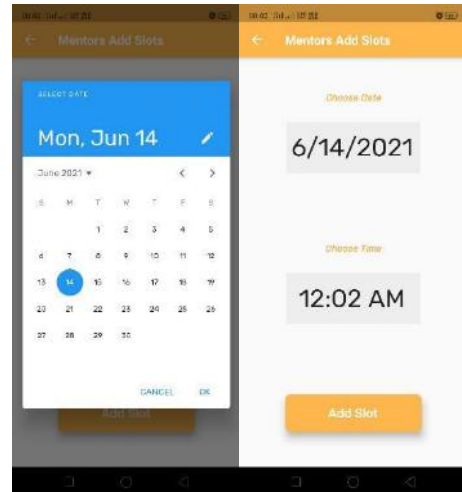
Mentors Add Slots

SELECT DATE

Mon, Jun 14

June 2021

| S | M | T | W | T | F | S |
|---|---|---|---|---|---|---|
| | | 1 | 2 | 3 | 4 | 5 |
| 6 | 7 | 8 | 9 | 10 | 11 | 12 |
| 13 | 14 | 15 | 16 | 17 | 18 | 19 |
| 20 | 21 | 22 | 23 | 24 | 25 | 26 |
| 27 | 28 | 29 | 30 | | | |

CANCEL OK

Add Slot

Mentors Add Slots

Choose Date

6/14/2021

Choose Time

12:02 AM

Add Slot